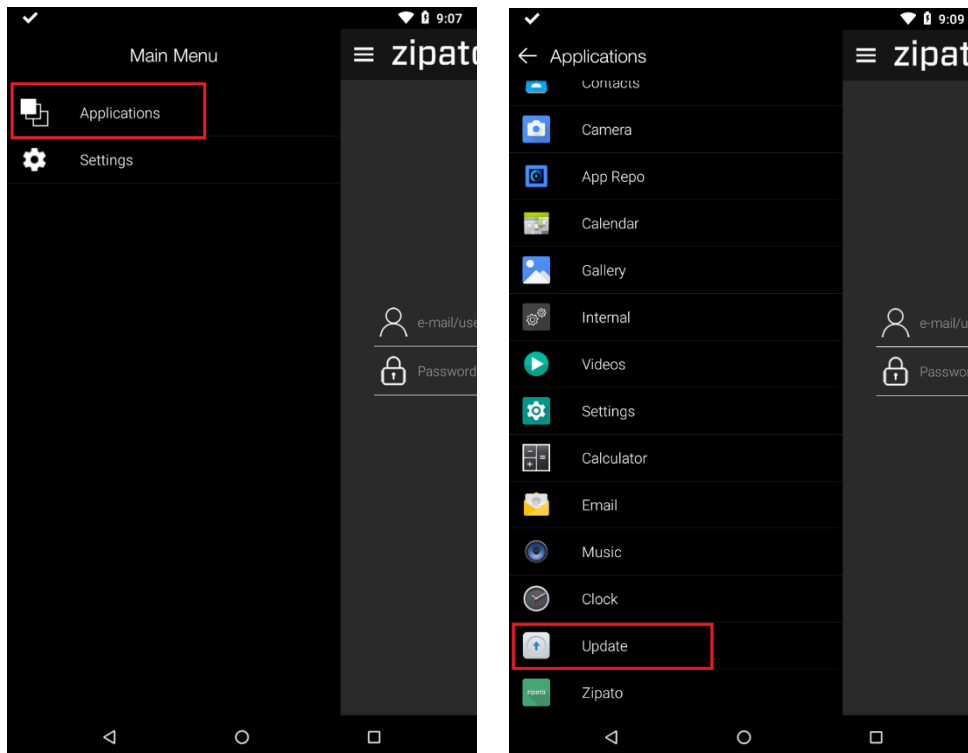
9:07

Main Menu

zipat

Applications

Settings

e-mail/use

Password

9:09

Applications

zipat

Contacts

Camera

App Repo

Calendar

Gallery

Internal

Videos

Settings

Calculator

Email

Music

Clock

Update

zipato

Zipato

e-mail/u

Passwor